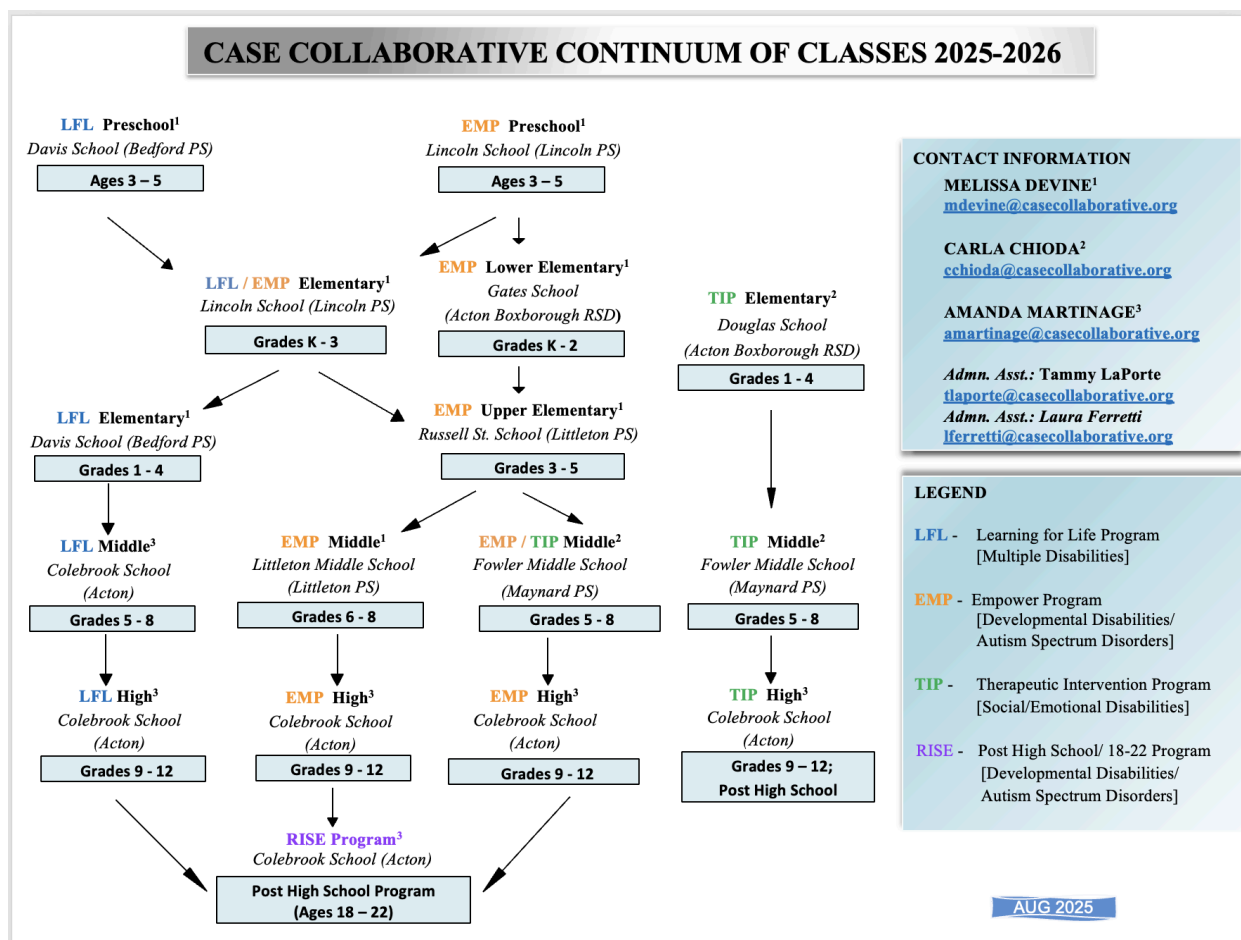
CASE COLLABORATIVE CONTINUUM OF CLASSES 2025-2026

LFL Preschool$^1$
Davis School (Bedford PS)
Ages 3 – 5

EMP Preschool$^1$
Lincoln School (Lincoln PS)
Ages 3 – 5

LFL / EMP Elementary$^1$
Lincoln School (Lincoln PS)
Grades K - 3

EMP Lower Elementary$^1$
Gates School
(Acton Boxborough RSD)
Grades K - 2

TIP Elementary$^2$
Douglas School
(Acton Boxborough RSD)
Grades 1 - 4

LFL Elementary$^1$
Davis School (Bedford PS)
Grades 1 - 4

EMP Upper Elementary$^1$
Russell St. School (Littleton PS)
Grades 3 - 5

LFL Middle$^3$
Colebrook School
(Acton)
Grades 5 - 8

EMP Middle$^1$
Littleton Middle School
(Littleton PS)
Grades 6 - 8

EMP / TIP Middle$^2$
Fowler Middle School
(Maynard PS)
Grades 5 - 8

TIP Middle$^2$
Fowler Middle School
(Maynard PS)
Grades 5 - 8

LFL High$^3$
Colebrook School
(Acton)
Grades 9 - 12

EMP High$^3$
Colebrook School
(Acton)
Grades 9 - 12

EMP High$^3$
Colebrook School
(Acton)
Grades 9 - 12

TIP High$^3$
Colebrook School
(Acton)
Grades 9 – 12;
Post High School

RISE Program$^3$
Colebrook School (Acton)
Post High School Program
(Ages 18 – 22)

CONTACT INFORMATION
MELISSA DEVINE$^1$
mdevine@casecollaborative.org

CARLA CHIODA$^2$
cchioda@casecollaborative.org

AMANDA MARTINAGE$^3$
amartinage@casecollaborative.org

Admn. Asst.: Tammy LaPorte
tlaporte@casecollaborative.org
Admn. Asst.: Laura Ferretti
lferretti@casecollaborative.org

LEGEND
LFL - Learning for Life Program [Multiple Disabilities]
EMP - Empower Program [Developmental Disabilities/ Autism Spectrum Disorders]
TIP - Therapeutic Intervention Program [Social/Emotional Disabilities]
RISE - Post High School/ 18-22 Program [Developmental Disabilities/ Autism Spectrum Disorders]

AUG 2025